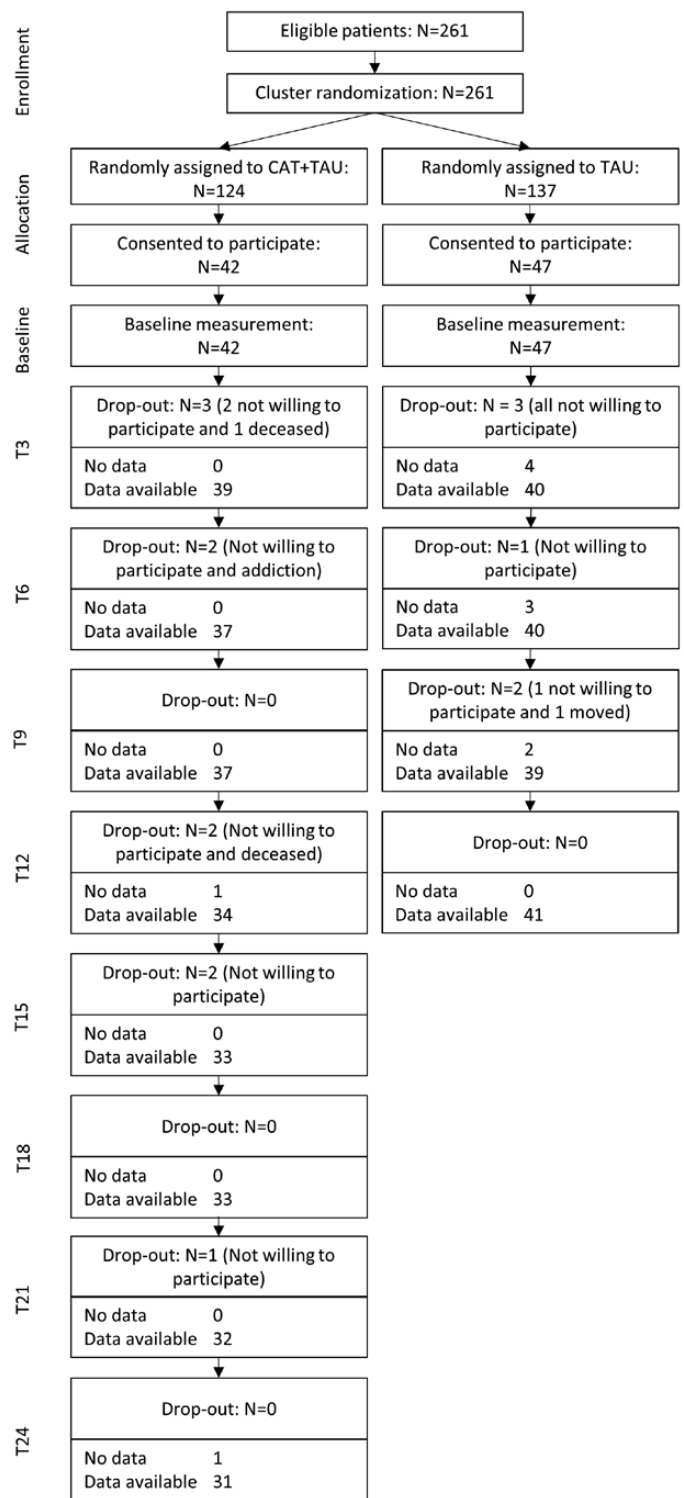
Enrollment

Eligible patients: N=261

Cluster randomization: N=261

Allocation

Randomly assigned to CAT+TAU: N=124

Randomly assigned to TAU: N=137

Consented to participate: N=42

Consented to participate: N=47

Baseline

Baseline measurement: N=42

Baseline measurement: N=47

T3

Drop-out: N=3 (2 not willing to participate and 1 deceased)

No data 0
Data available 39

Drop-out: N = 3 (all not willing to participate)

No data 4
Data available 40

T6

Drop-out: N=2 (Not willing to participate and addiction)

No data 0
Data available 37

Drop-out: N=1 (Not willing to participate)

No data 3
Data available 40

T9

Drop-out: N=0

No data 0
Data available 37

Drop-out: N=2 (1 not willing to participate and 1 moved)

No data 2
Data available 39

T12

Drop-out: N=2 (Not willing to participate and deceased)

No data 1
Data available 34

Drop-out: N=0

No data 0
Data available 41

T15

Drop-out: N=2 (Not willing to participate)

No data 0
Data available 33

T18

Drop-out: N=0

No data 0
Data available 33

T21

Drop-out: N=1 (Not willing to participate)

No data 0
Data available 32

T24

Drop-out: N=0

No data 1
Data available 31